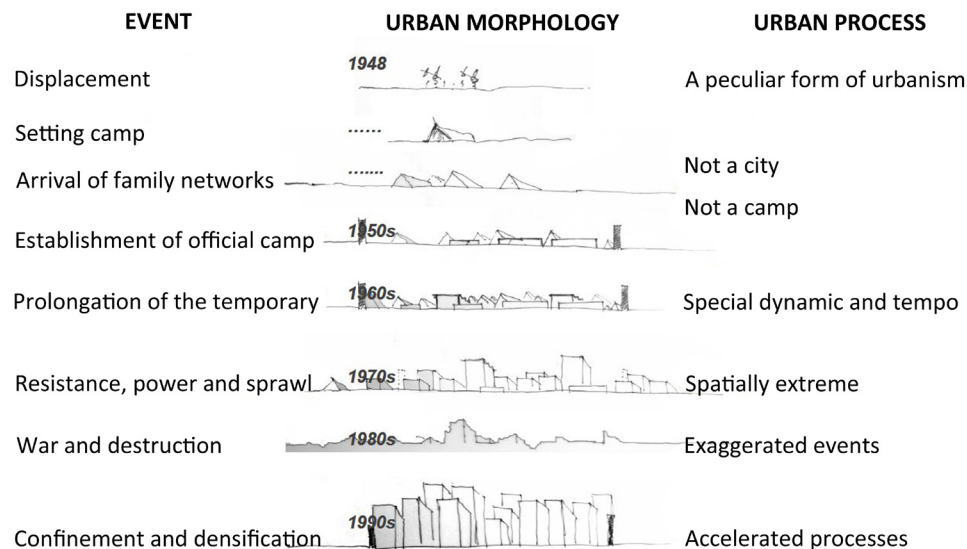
| EVENT | URBAN MORPHOLOGY | URBAN PROCESS |
|---|---|---|
| Displacement | 1948 | A peculiar form of urbanism |
| Setting camp | ...... | |
| Arrival of family networks | ....... | Not a city |
| Establishment of official camp | 1950s | Not a camp |
| Prolongation of the temporary | 1960s | Special dynamic and tempo |
| Resistance, power and sprawl | 1970s | Spatially extreme |
| War and destruction | 1980s | Exaggerated events |
| Confinement and densification | 1990s | Accelerated processes |